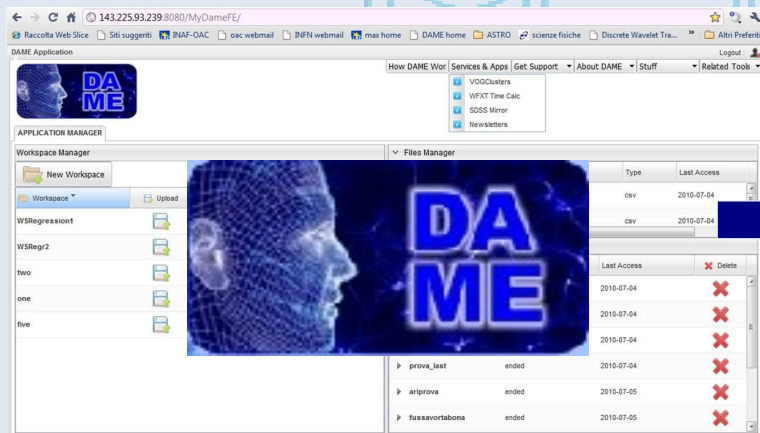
143.225.93.239:8080/MyDameFE/

Raccolta Web Slice | Siti suggeriti | INAF-OAC | oac webmail | INFN webmail | max home | DAME home | ASTRO | scienze fisiche | Discrete Wavelet Tra... | » | Altri Preferiti

DAME Application

Logout

DA ME

How DAME Wor | Services & Apps | Get Support | About DAME | Stuff | Related Tools

VOGClusters
WFXT Time Calc
SDSS Mirror
Newsletters

APPLICATION MANAGER

Workspace Manager

New Workspace

Workspace | Upload

WSRegression1
WSRegr2
two
one
five

Files Manager

| Type | Last Access |
|---|---|
| csv | 2010-07-04 |
| csv | 2010-07-04 |

DA ME

| | | Last Access | Delete |
|---|---|---|---|
| | | 2010-07-04 | |
| | | 2010-07-04 | |
| | | 2010-07-04 | |
| prova_last | ended | 2010-07-04 | |
| ariprova | ended | 2010-07-05 | |
| fussavortabona | ended | 2010-07-05 | |